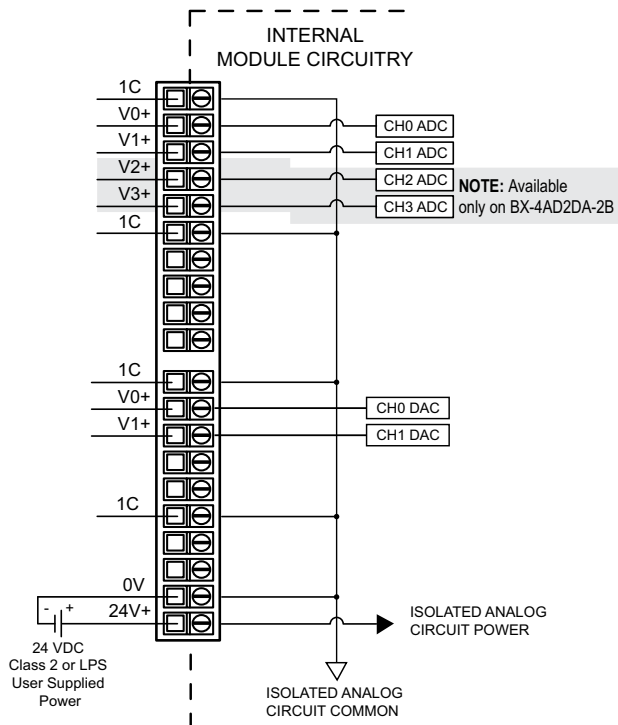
INTERNAL
MODULE CIRCUITRY

1C
V0+
V1+
V2+
V3+
1C

CH0 ADC
CH1 ADC
CH2 ADC
CH3 ADC

**NOTE:** Available only on BX-4AD2DA-2B

1C
V0+
V1+

CH0 DAC
CH1 DAC

1C

0V
24V+

- +

24 VDC
Class 2 or LPS
User Supplied
Power

ISOLATED ANALOG
CIRCUIT POWER

ISOLATED ANALOG
CIRCUIT COMMON